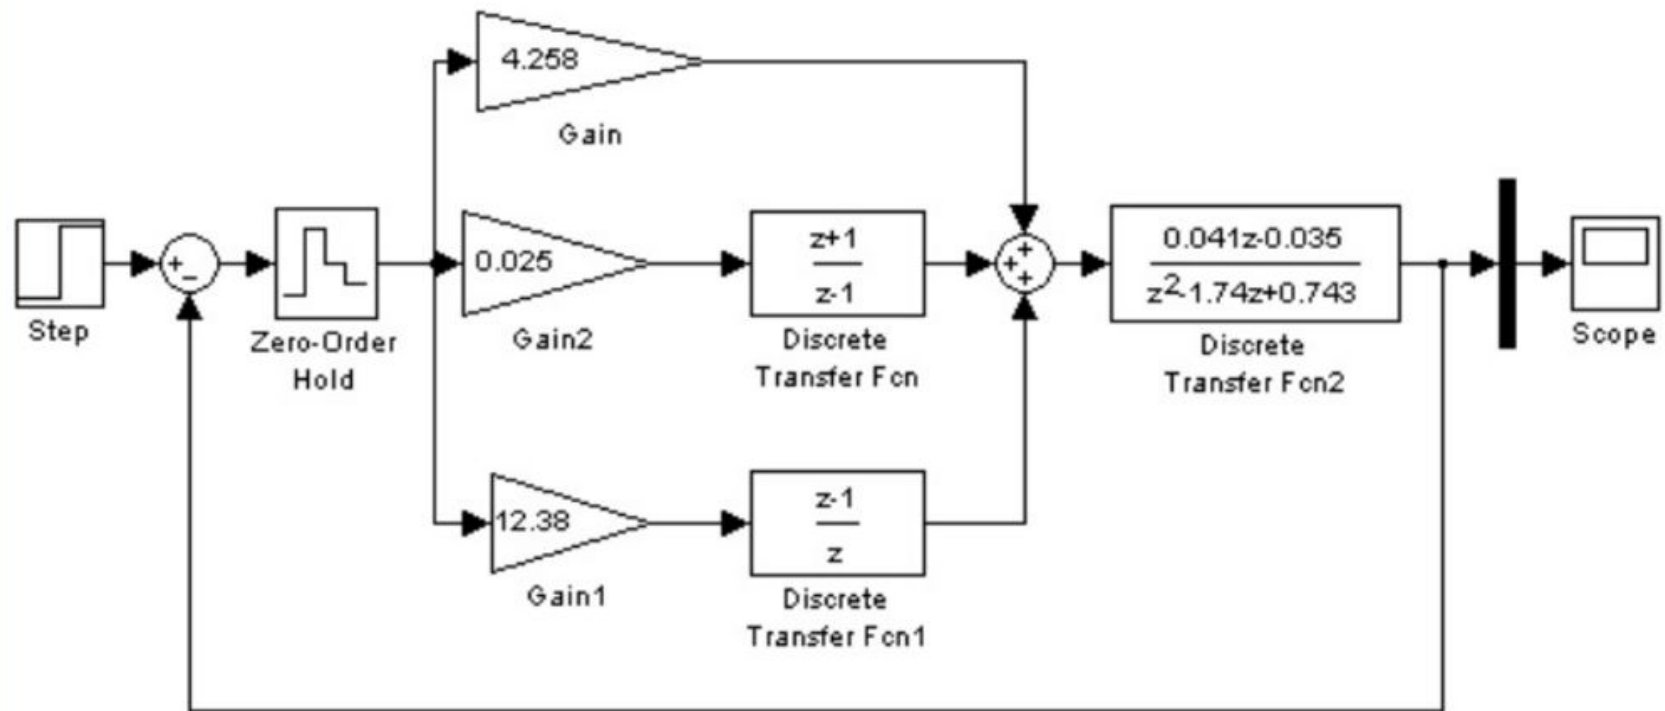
4.258

Gain

Step

+
-

Zero-Order Hold

0.025

Gain2

$\frac{z+1}{z-1}$

Discrete Transfer Fcn

+
+
+

$\frac{0.041z-0.035}{z^2-1.74z+0.743}$

Discrete Transfer Fcn2

Scope

12.38

Gain1

$\frac{z-1}{z}$

Discrete Transfer Fcn1